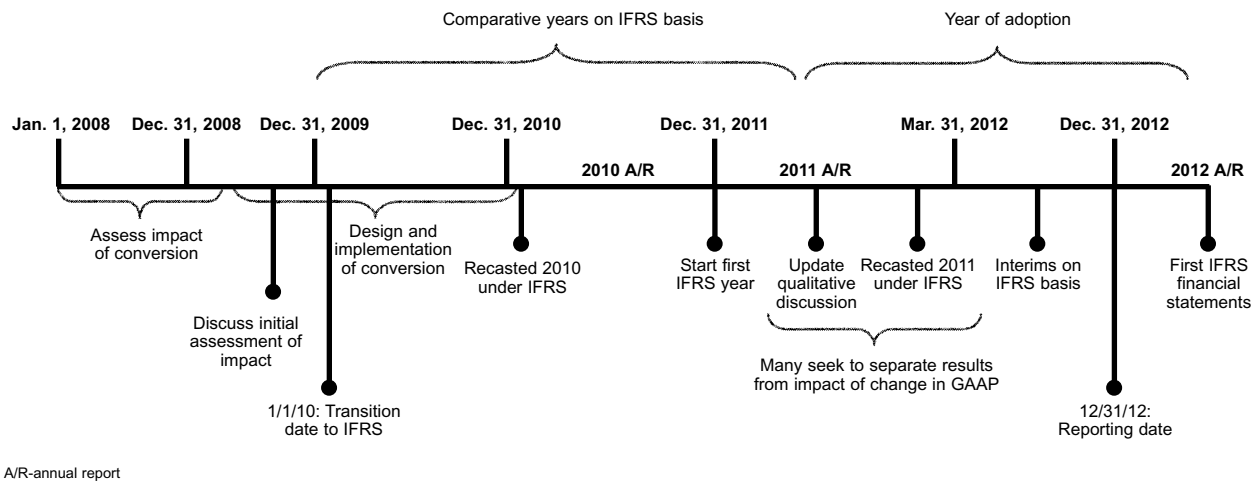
Comparative years on IFRS basis

Year of adoption

Jan. 1, 2008

Dec. 31, 2008

Dec. 31, 2009

Dec. 31, 2010

Dec. 31, 2011

Mar. 31, 2012

Dec. 31, 2012

2010 A/R

2011 A/R

2012 A/R

Assess impact of conversion

Design and implementation of conversion

Recasted 2010 under IFRS

Start first IFRS year

Update qualitative discussion

Recasted 2011 under IFRS

Interims on IFRS basis

First IFRS financial statements

Discuss initial assessment of impact

Many seek to separate results from impact of change in GAAP

1/1/10: Transition date to IFRS

12/31/12: Reporting date

A/R-annual report